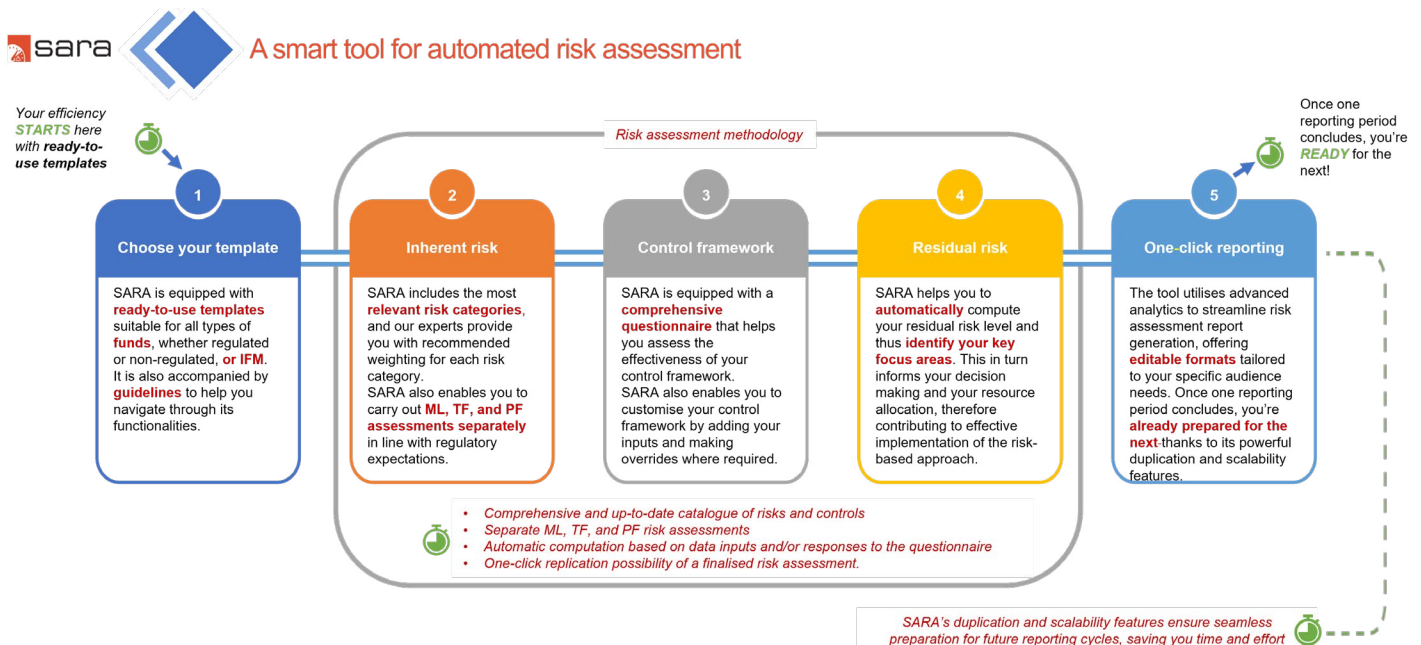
sara

A smart tool for automated risk assessment

Your efficiency STARTS here with ready-to-use templates

Risk assessment methodology

Once one reporting period concludes, you're READY for the next!

1
Choose your template
SARA is equipped with ready-to-use templates suitable for all types of funds, whether regulated or non-regulated, or IFM. It is also accompanied by guidelines to help you navigate through its functionalities.

2
Inherent risk
SARA includes the most relevant risk categories, and our experts provide you with recommended weighting for each risk category.
SARA also enables you to carry out ML, TF, and PF assessments separately in line with regulatory expectations.

3
Control framework
SARA is equipped with a comprehensive questionnaire that helps you assess the effectiveness of your control framework.
SARA also enables you to customise your control framework by adding your inputs and making overrides where required.

4
Residual risk
SARA helps you to automatically compute your residual risk level and thus identify your key focus areas. This in turn informs your decision making and your resource allocation, therefore contributing to effective implementation of the risk-based approach.

5
One-click reporting
The tool utilises advanced analytics to streamline risk assessment report generation, offering editable formats tailored to your specific audience needs. Once one reporting period concludes, you're already prepared for the next-thanks to its powerful duplication and scalability features.

• Comprehensive and up-to-date catalogue of risks and controls
• Separate ML, TF, and PF risk assessments
• Automatic computation based on data inputs and/or responses to the questionnaire
• One-click replication possibility of a finalised risk assessment.

SARA's duplication and scalability features ensure seamless preparation for future reporting cycles, saving you time and effort